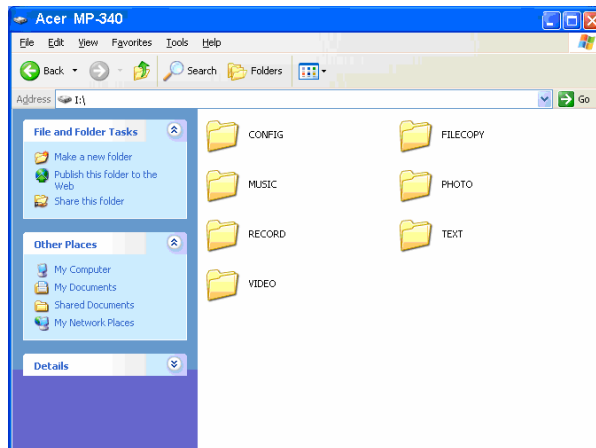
Acer MP-340

File Edit View Favorites Tools Help

Back Search Folders

Address I:\

Go

File and Folder Tasks

Make a new folder

Publish this folder to the Web

Share this folder

Other Places

My Computer

My Documents

Shared Documents

My Network Places

Details

CONFIG

FILECOPY

MUSIC

PHOTO

RECORD

TEXT

VIDEO